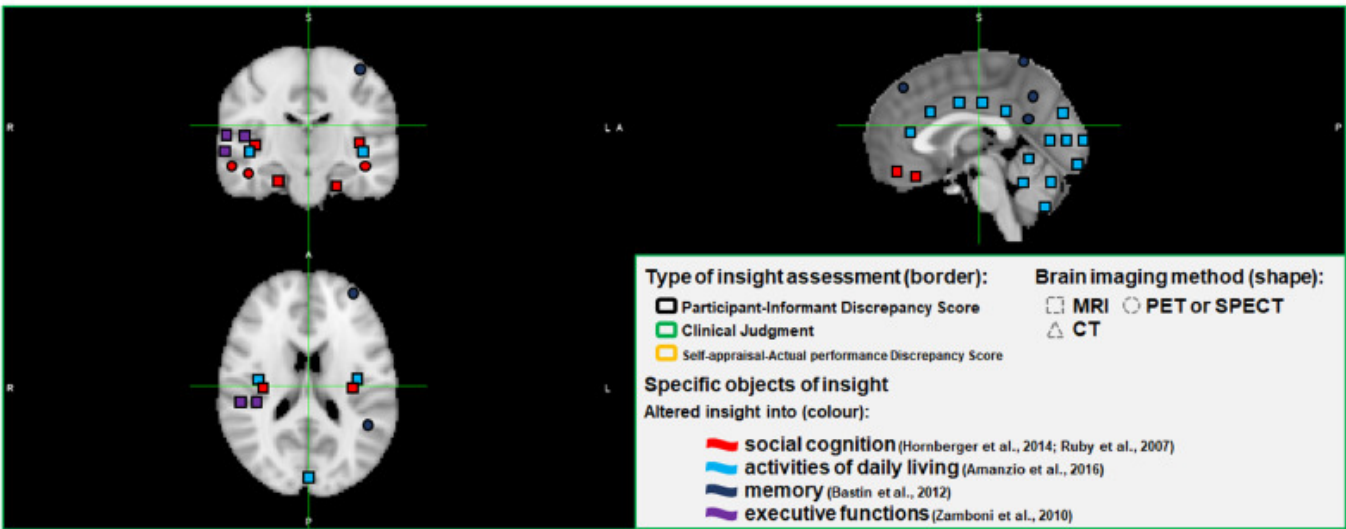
S

R

L A

S

P

A

R

L

P

Type of insight assessment (border):

Participant-Informant Discrepancy Score

Clinical Judgment

Self-appraisal-Actual performance Discrepancy Score

Brain imaging method (shape):

MRI PET or SPECT

CT

Specific objects of insight

Altered insight into (colour):

social cognition (Hornberger et al., 2014; Ruby et al., 2007)

activities of daily living (Amanzio et al., 2016)

memory (Bastin et al., 2012)

executive functions (Zamboni et al., 2010)